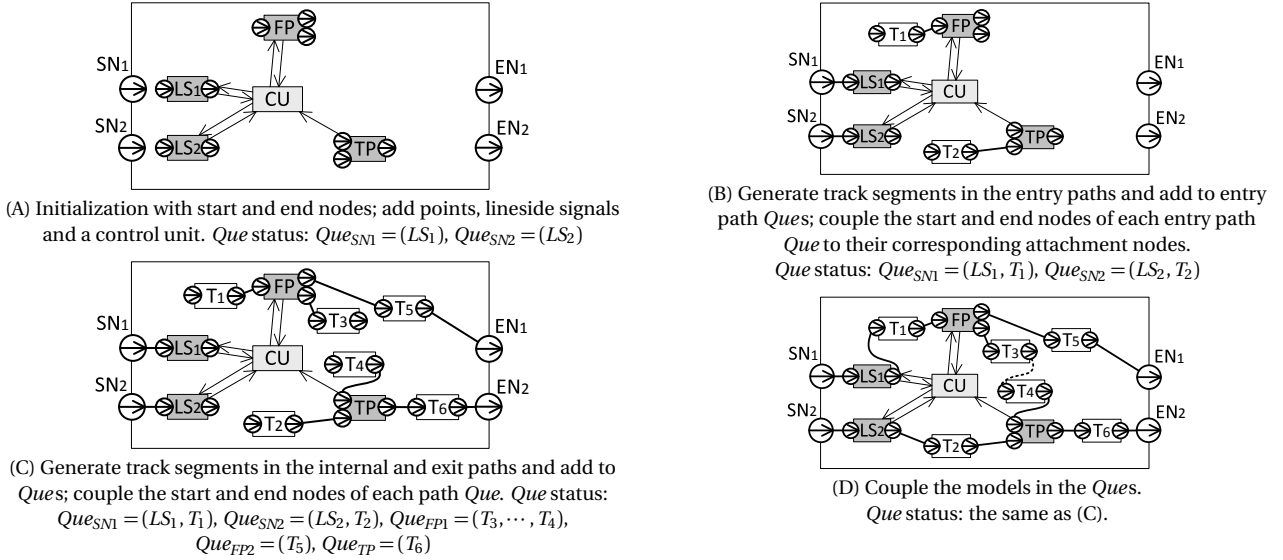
SN1
SN2
LS1
LS2
FP
CU
TP
EN1
EN2

(A) Initialization with start and end nodes; add points, lineside signals and a control unit. *Que* status: $Que_{SN1} = (LS_1)$, $Que_{SN2} = (LS_2)$

SN1
SN2
T1
FP
LS1
LS2
CU
T2
TP
EN1
EN2

(B) Generate track segments in the entry paths and add to entry path *Que*s; couple the start and end nodes of each entry path *Que* to their corresponding attachment nodes. *Que* status: $Que_{SN1} = (LS_1, T_1)$, $Que_{SN2} = (LS_2, T_2)$

SN1
SN2
T1
FP
T3
T5
LS1
LS2
CU
T4
T2
TP
T6
EN1
EN2

(C) Generate track segments in the internal and exit paths and add to *Que*s; couple the start and end nodes of each path *Que*. *Que* status: $Que_{SN1} = (LS_1, T_1)$, $Que_{SN2} = (LS_2, T_2)$, $Que_{FP1} = (T_3, \cdots, T_4)$, $Que_{FP2} = (T_5)$, $Que_{TP} = (T_6)$

SN1
SN2
T1
FP
T3
T5
LS1
LS2
CU
T4
T2
TP
T6
EN1
EN2

(D) Couple the models in the *Que*s. *Que* status: the same as (C).